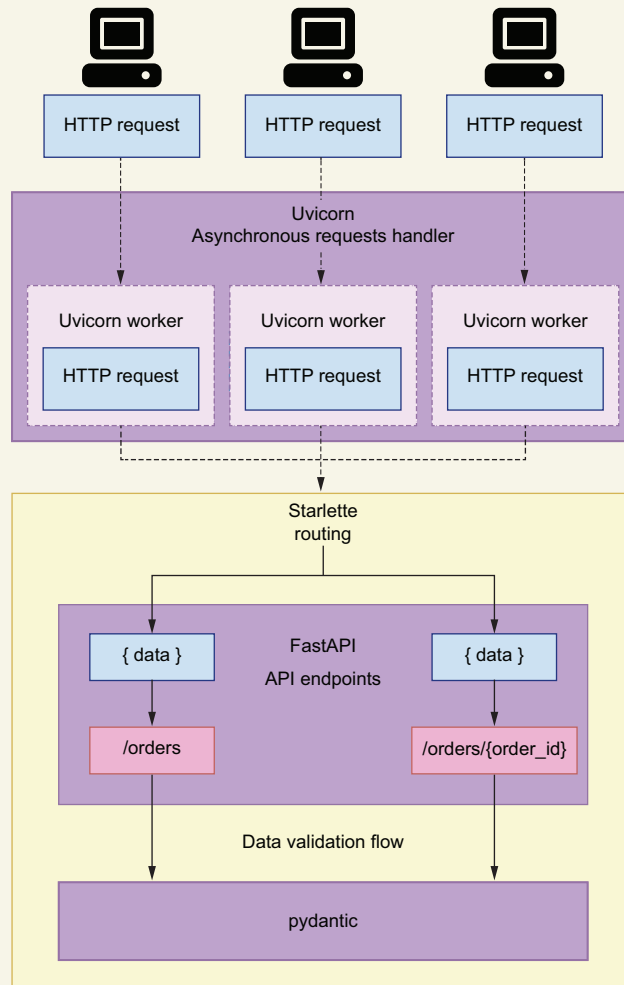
HTTP request

HTTP request

HTTP request

Uvicorn
Asynchronous requests handler

Uvicorn worker

HTTP request

Uvicorn worker

HTTP request

Uvicorn worker

HTTP request

Starlette
routing

FastAPI
API endpoints

{ data }

{ data }

/orders

/orders/{order_id}

Data validation flow

pydantic